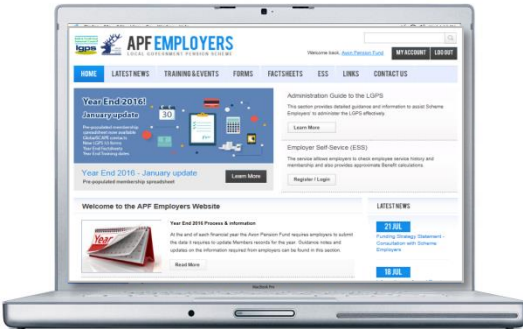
lgps APF EMPLOYERS
LOCAL GOVERNMENT PENSION SCHEME

Welcome back, Avon Pension Fund MY ACCOUNT LOG OUT

HOME LATEST NEWS TRAINING & EVENTS FORMS FACTSHEETS ESS LINKS CONTACT US

Year End 2016!
January update
Pre-populated membership spreadsheet now available
Updated APF contacts
New LGPS 14 forms
Year End factsheets
Year End Training dates

30

Year End 2016 - January update
Pre-populated membership spreadsheet

Learn More

Administration Guide to the LGPS
This section provides detailed guidance and information to assist Scheme Employers' to administer the LGPS effectively.

Learn More

Employer Self-Service (ESS)
The service allows employers to check employees service history and membership and also provides approximate Benefit calculations.

Register / Login

Welcome to the APF Employers Website

Year End 2016 Process & information
At the end of each financial year the Avon Pension Fund requires employers to submit the data it requires to update Members records for the year. Guidance notes and updates on the information required from employers can be found in this section.

Read More

LATEST NEWS

21 JUL
Funding Strategy Statement - Consultation with Scheme Employers

18 JUL

MacBook Pro